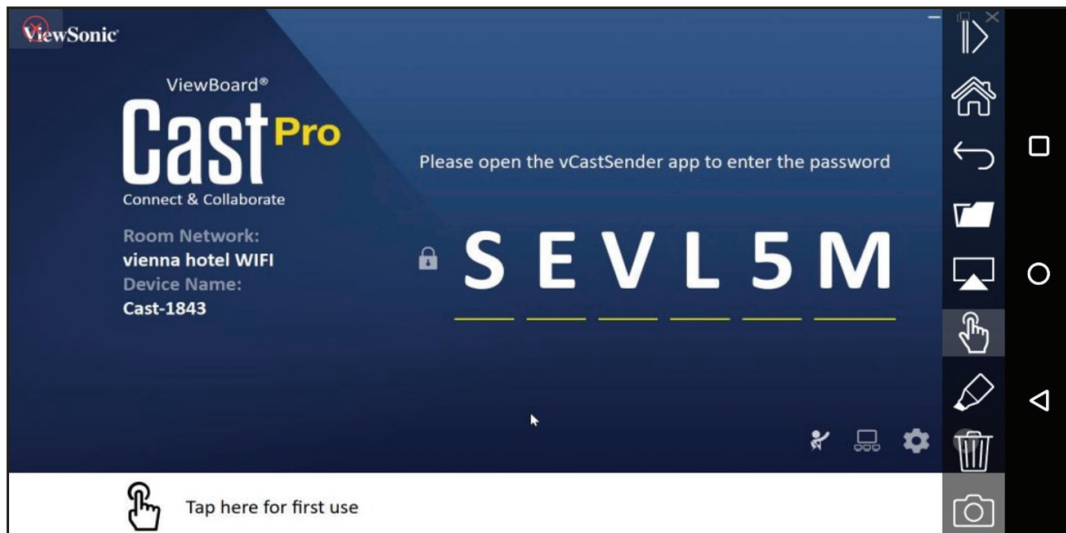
ViewSonic

ViewBoard®
Cast Pro
Connect & Collaborate

Room Network:
vienna hotel WIFI
Device Name:
Cast-1843

Please open the vCastSender app to enter the password

S E V L 5 M

Tap here for first use